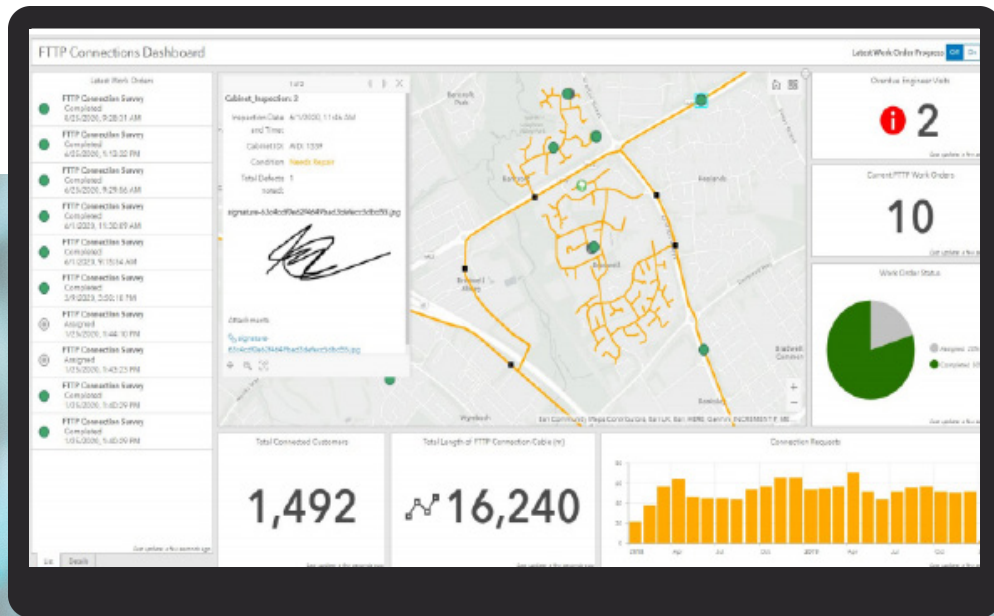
FTTP Connections Dashboard

Latest Work Order Progress Off On

Latest Work Orders

FTTP Connection Survey
Completed
6/25/2020, 9:28:51 AM

FTTP Connection Survey
Completed
6/25/2020, 9:13:30 PM

FTTP Connection Survey
Completed
6/25/2020, 9:29:56 AM

FTTP Connection Survey
Completed
6/1/2020, 11:20:09 AM

FTTP Connection Survey
Completed
6/1/2020, 9:15:14 AM

FTTP Connection Survey
Completed
3/9/2020, 2:50:18 PM

FTTP Connection Survey
Assigned
1/25/2020, 1:44:10 PM

FTTP Connection Survey
Assigned
1/25/2020, 1:43:23 PM

FTTP Connection Survey
Completed
1/25/2020, 1:40:09 PM

FTTP Connection Survey
Completed
1/25/2020, 1:40:09 PM

List Details

1 of 2

Cabinet_Inspection: 2

Inspection Date and Time: 6/1/2020, 11:46 AM

Cabinet ID: AID 1339

Condition: Needs Repair

Total Defects noted: 1

signature-63c4cd9fe6294b4f9ad3de6ecc5db55.jpg

Attachments

signature-63c4cd9fe6294b4f9ad3de6ecc5db55.jpg

Esri Community Maps Contributors, Esri, HERE, Garmin, INCREMENT P, USGS

Overdue Engineer Visits

2

Current FTTP Work Orders

10

Work Order Status

Assigned
Completed

Total Connected Customers

1,492

Total Length of FTTP Connection Cable (m)

16,240

Connection Requests

2018 Apr Jul Oct 2019 Apr Jul Oct